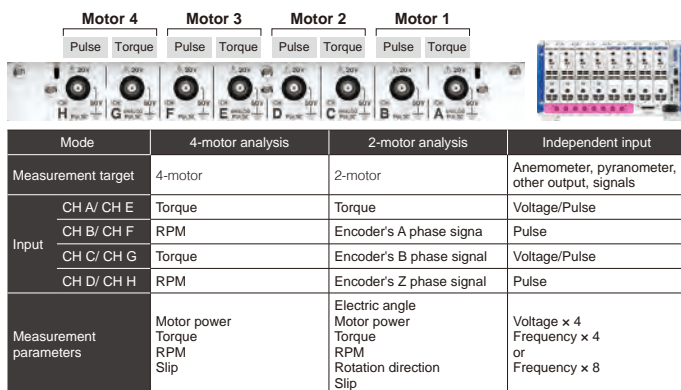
Motor 4 Motor 3 Motor 2 Motor 1

Pulse Torque Pulse Torque Pulse Torque Pulse Torque

H G F E D C B A

| Mode | | 4-motor analysis | 2-motor analysis | Independent input |
|---|---|---|---|---|
| Measurement target | | 4-motor | 2-motor | Anemometer, pyranometer, other output, signals |
| Input | CH A/ CH E | Torque | Torque | Voltage/Pulse |
| | CH B/ CH F | RPM | Encoder's A phase signa | Pulse |
| | CH C/ CH G | Torque | Encoder's B phase signal | Voltage/Pulse |
| | CH D/ CH H | RPM | Encoder's Z phase signal | Pulse |
| Measurement parameters | | Motor power<br>Torque<br>RPM<br>Slip | Electric angle<br>Motor power<br>Torque<br>RPM<br>Rotation direction<br>Slip | Voltage × 4<br>Frequency × 4<br>or<br>Frequency × 8 |